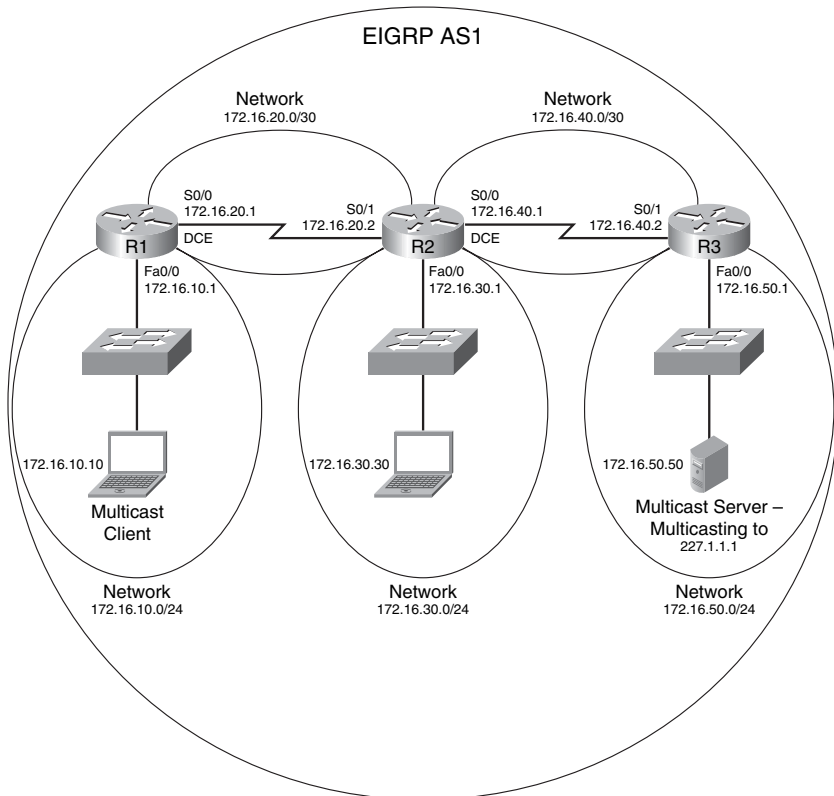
EIGRP AS1

Network
172.16.20.0/30

Network
172.16.40.0/30

S0/0
172.16.20.1
DCE

S0/1
172.16.20.2

S0/0
172.16.40.1
DCE

S0/1
172.16.40.2

R1

R2

R3

Fa0/0
172.16.10.1

Fa0/0
172.16.30.1

Fa0/0
172.16.50.1

172.16.10.10

Multicast
Client

172.16.30.30

172.16.50.50

Multicast Server –
Multicasting to
227.1.1.1

Network
172.16.10.0/24

Network
172.16.30.0/24

Network
172.16.50.0/24